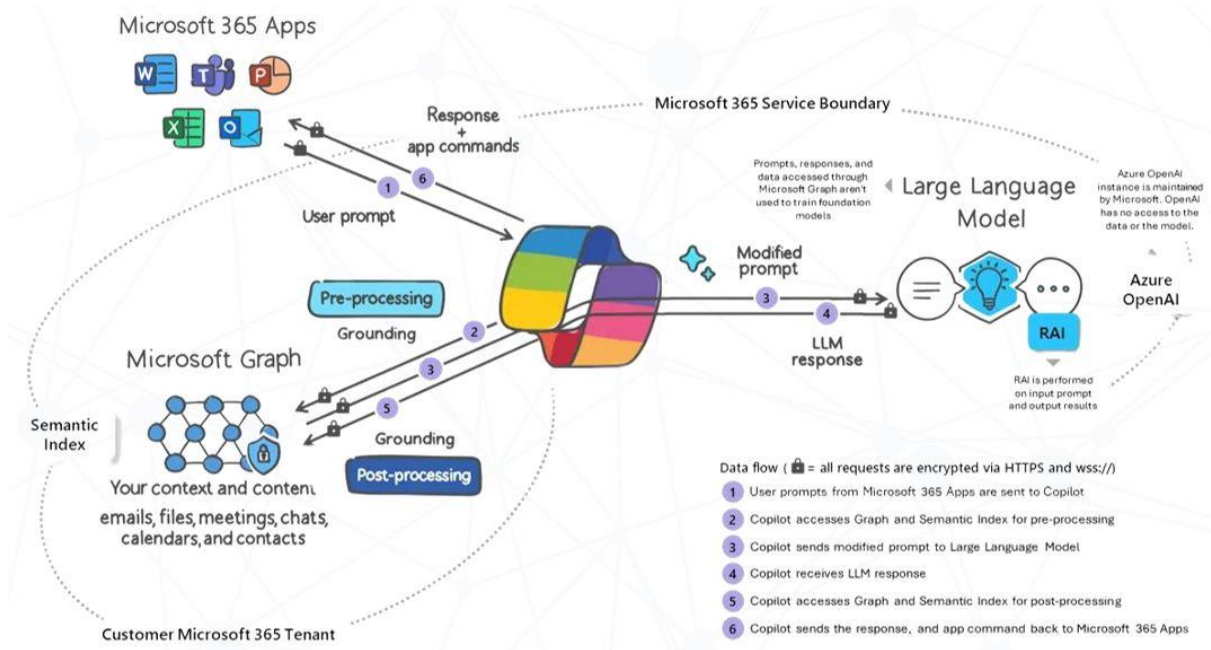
Microsoft 365 Apps

Response + app commands

Microsoft 365 Service Boundary

6

1

User prompt

Prompts, responses, and data accessed through Microsoft Graph aren't used to train foundation models

Large Language Model

Azure OpenAI instance is maintained by Microsoft. OpenAI has no access to the data or the model.

Modified prompt

Pre-processing

3

Azure OpenAI

Grounding

2

4

LLM response

RAI

Microsoft Graph

3

RAI is performed on input prompt and output results

Semantic Index

5

Grounding

Post-processing

Your context and content

emails, files, meetings, chats, calendars, and contacts

Data flow ( = all requests are encrypted via HTTPS and wss://)

1 User prompts from Microsoft 365 Apps are sent to Copilot

2 Copilot accesses Graph and Semantic Index for pre-processing

3 Copilot sends modified prompt to Large Language Model

4 Copilot receives LLM response

5 Copilot accesses Graph and Semantic Index for post-processing

6 Copilot sends the response, and app command back to Microsoft 365 Apps

Customer Microsoft 365 Tenant